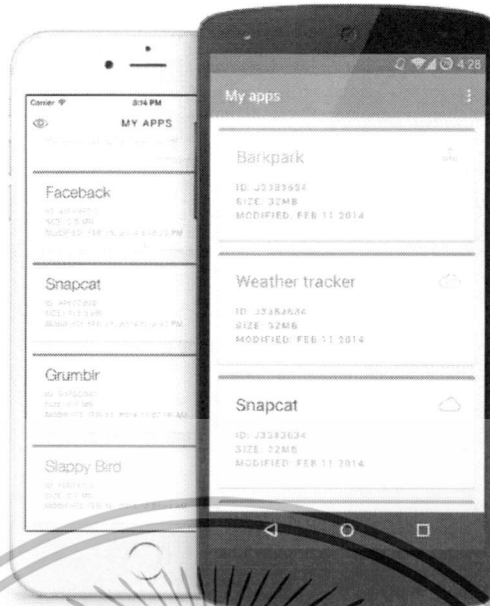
Carrier
8:14 PM
MY APPS

Faceback
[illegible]

Snapcat
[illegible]

Grumblr
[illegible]

Slappy Bird
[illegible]

4:28
My apps

Barkpark
ID: J3383634
SIZE: 32MB
MODIFIED: FEB 11 2014

Weather tracker
ID: J3383634
SIZE: 32MB
MODIFIED: FEB 11 2014

Snapcat
ID: J3383634
SIZE: 32MB
MODIFIED: FEB 11 2014